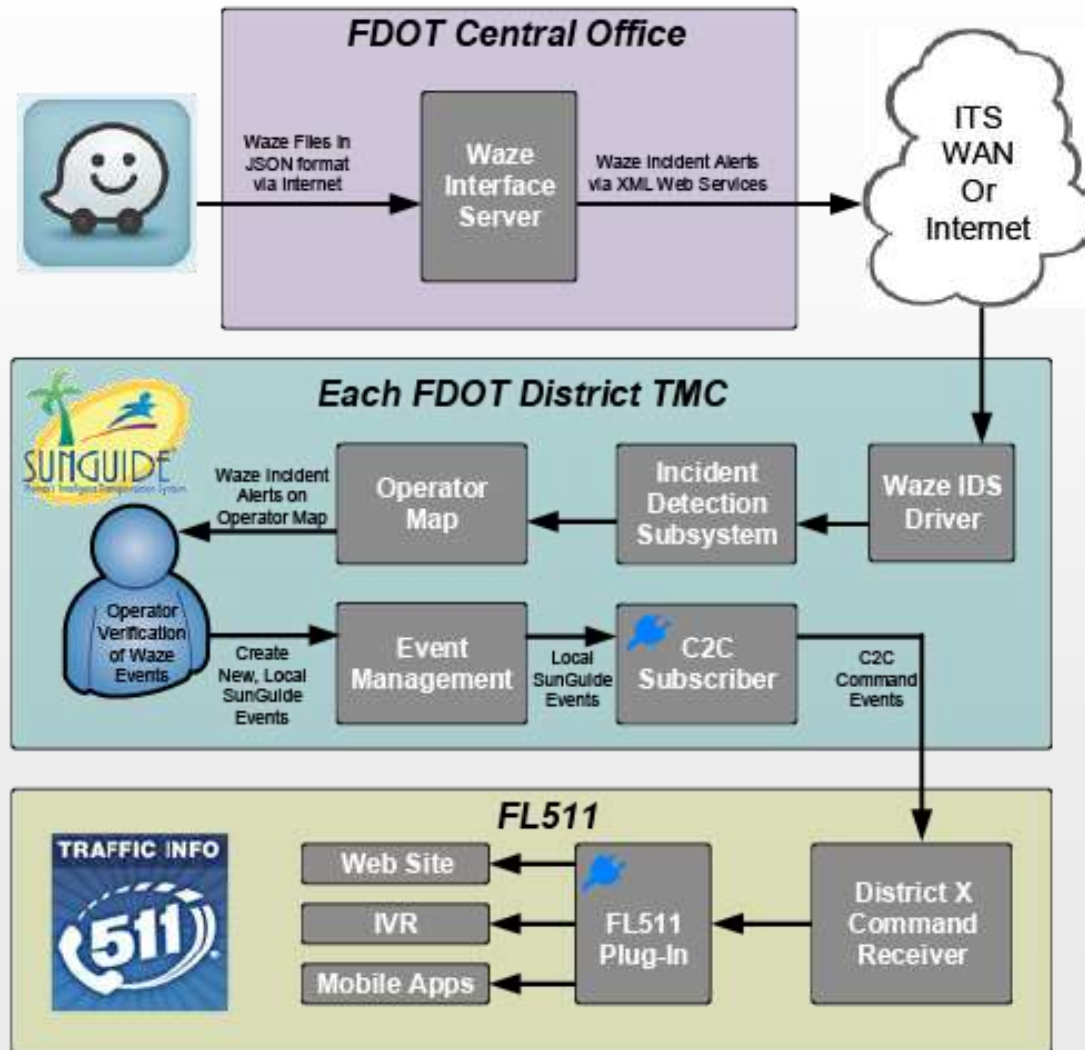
FDOT Central Office

Waze Files in JSON format via Internet

Waze Interface Server

Waze Incident Alerts via XML Web Services

ITS WAN Or Internet

Each FDOT District TMC

SUNGUIDE

Florida's Intelligent Transportation System

Waze Incident Alerts on Operator Map

Operator Map

Incident Detection Subsystem

Waze IDS Driver

Operator Verification of Waze Events

Create New, Local SunGuide Events

Event Management

Local SunGuide Events

C2C Subscriber

C2C Command Events

FL511

TRAFFIC INFO

511

Web Site

IVR

Mobile Apps

FL511 Plug-In

District X Command Receiver